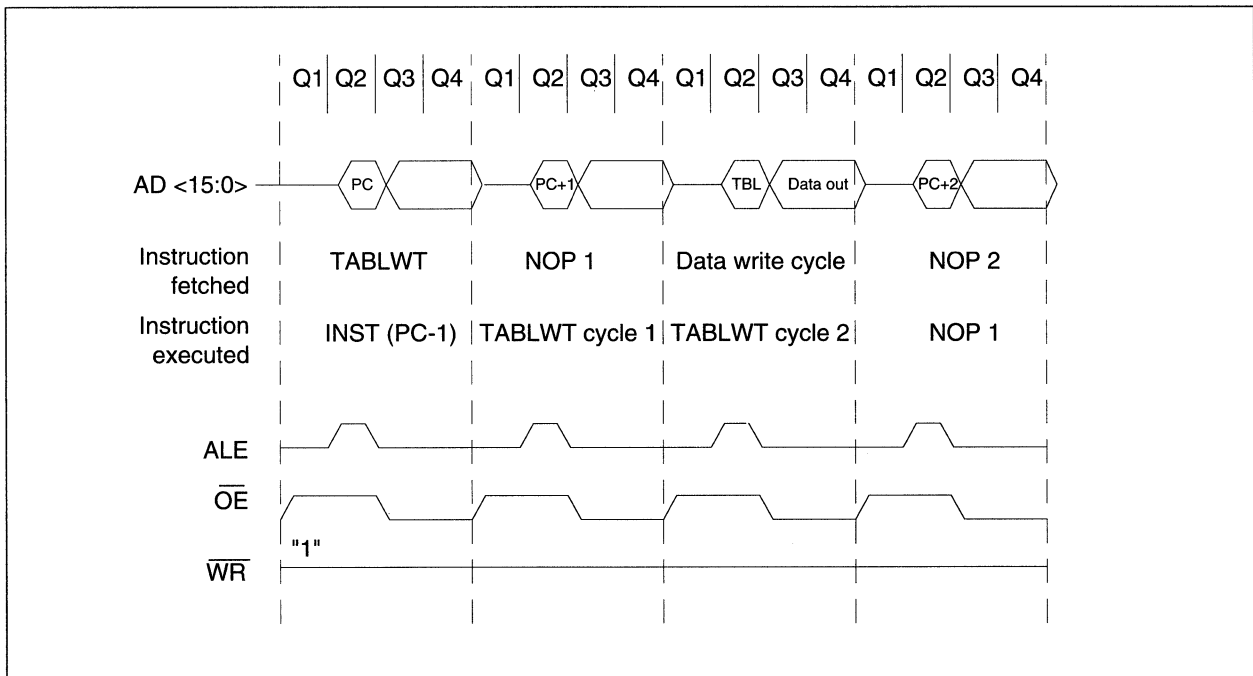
Q1 Q2 Q3 Q4 Q1 Q2 Q3 Q4 Q1 Q2 Q3 Q4 Q1 Q2 Q3 Q4

AD <15:0>

PC

PC+1

TBL

Data out

PC+2

Instruction fetched

TABLWT

NOP 1

Data write cycle

NOP 2

Instruction executed

INST (PC-1)

TABLWT cycle 1

TABLWT cycle 2

NOP 1

ALE

$\overline{OE}$

"1"

$\overline{WR}$